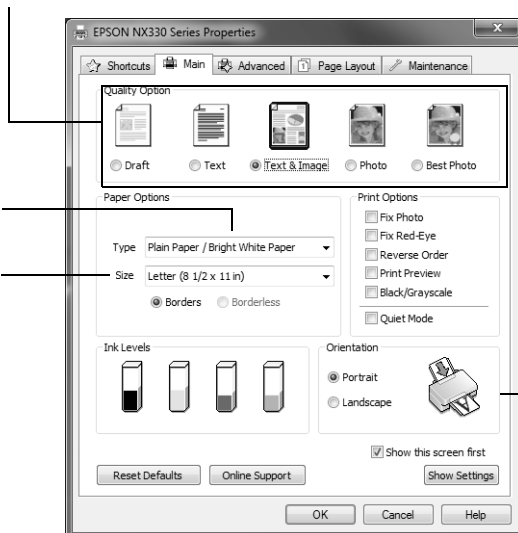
EPSON NX330 Series Properties

Shortcuts | Main | Advanced | Page Layout | Maintenance

Quality Option

Draft
Text
Text & Image
Photo
Best Photo

Paper Options

Type Plain Paper / Bright White Paper

Size Letter (8 1/2 x 11 in)

Borders
Borderless

Print Options

Fix Photo
Fix Red-Eye
Reverse Order
Print Preview
Black/Grayscale
Quiet Mode

Ink Levels

Orientation

Portrait
Landscape

Show this screen first

Reset Defaults
Online Support
Show Settings

OK
Cancel
Help